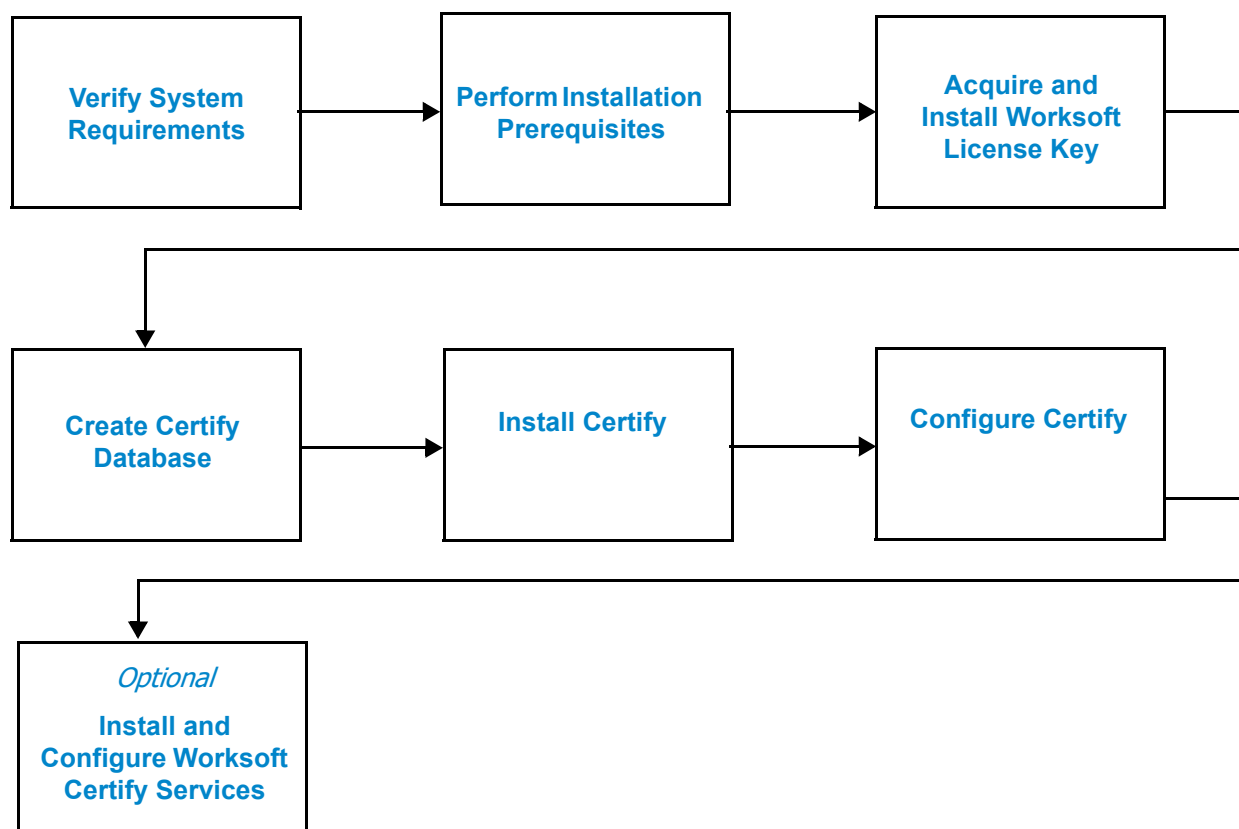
Verify System Requirements

Perform Installation Prerequisites

Acquire and Install Worksoft License Key

Create Certify Database

Install Certify

Configure Certify

*Optional*

Install and Configure Worksoft Certify Services